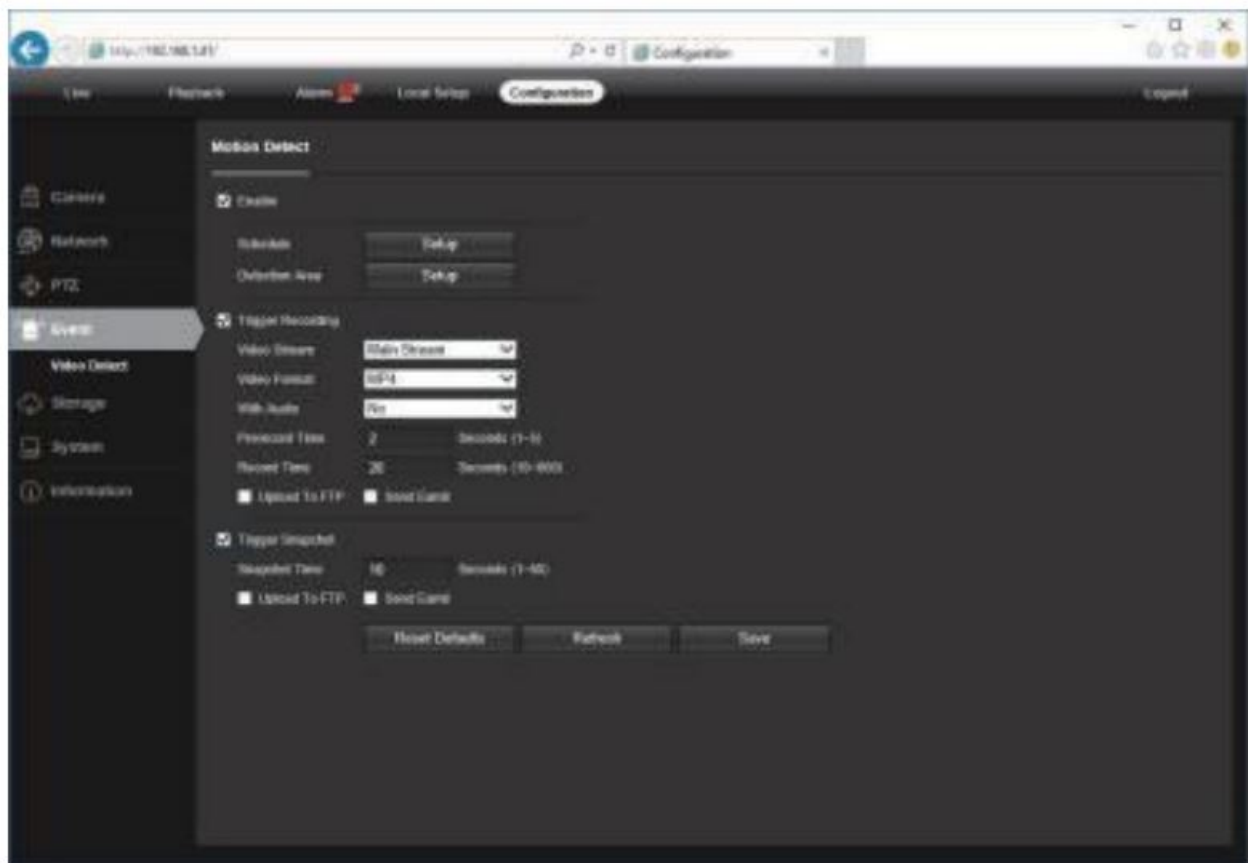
http://192.168.1.61/

Configuration

Live
Playback
Alarm
Local Setup
Configuration
Logout

Motion Detect

Camera
Network
PTZ
Event
Video Detect
Storage
System
Information

Enable

Schedule
Setup
Detection Area
Setup

Trigger Recording
Video Stream
Main Stream
Video Format
MP4
With Audio
No
Prerecord Time
2
Seconds (1~5)
Record Time
20
Seconds (10~600)
Upload To FTP
Send Email

Trigger Snapshot
Snapshot Time
10
Seconds (1~60)
Upload To FTP
Send Email

Reset Defaults
Refresh
Save